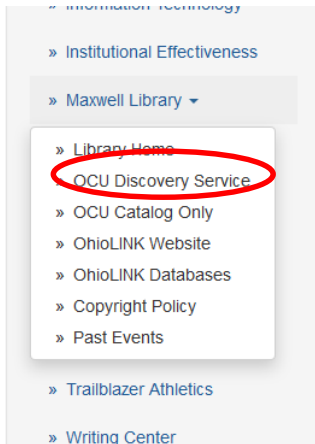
» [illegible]

» Institutional Effectiveness

» Maxwell Library

» Library Home

» OCU Discovery Service

» OCU Catalog Only

» OhioLINK Website

» OhioLINK Databases

» Copyright Policy

» Past Events

» Trailblazer Athletics

» Writing Center